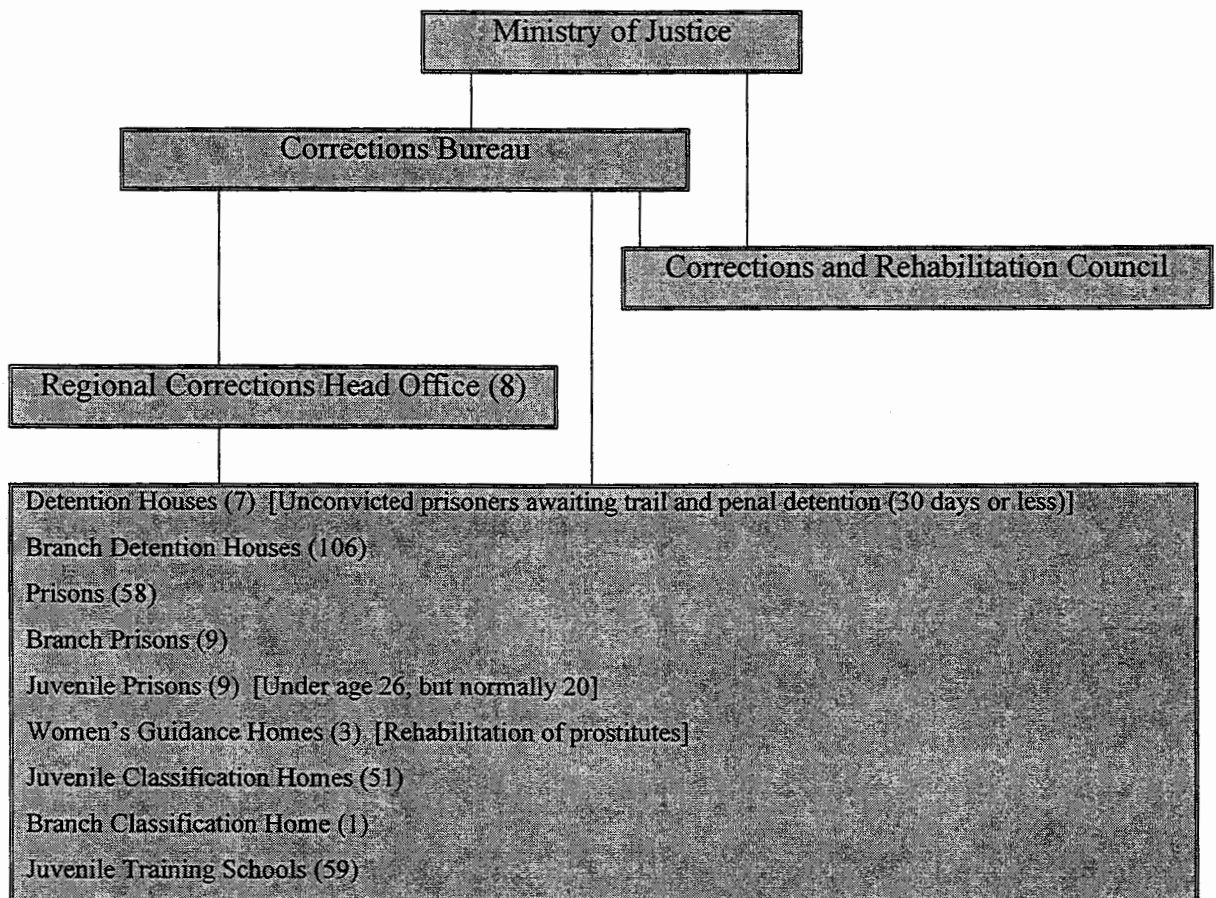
Ministry of Justice

Corrections Bureau

Corrections and Rehabilitation Council

Regional Corrections Head Office (8)

Detention Houses (7) [Unconvicted prisoners awaiting trail and penal detention (30 days or less)]

Branch Detention Houses (106)

Prisons (58)

Branch Prisons (9)

Juvenile Prisons (9) [Under age 26, but normally 20]

Women's Guidance Homes (3) [Rehabilitation of prostitutes]

Juvenile Classification Homes (51)

Branch Classification Home (1)

Juvenile Training Schools (59)